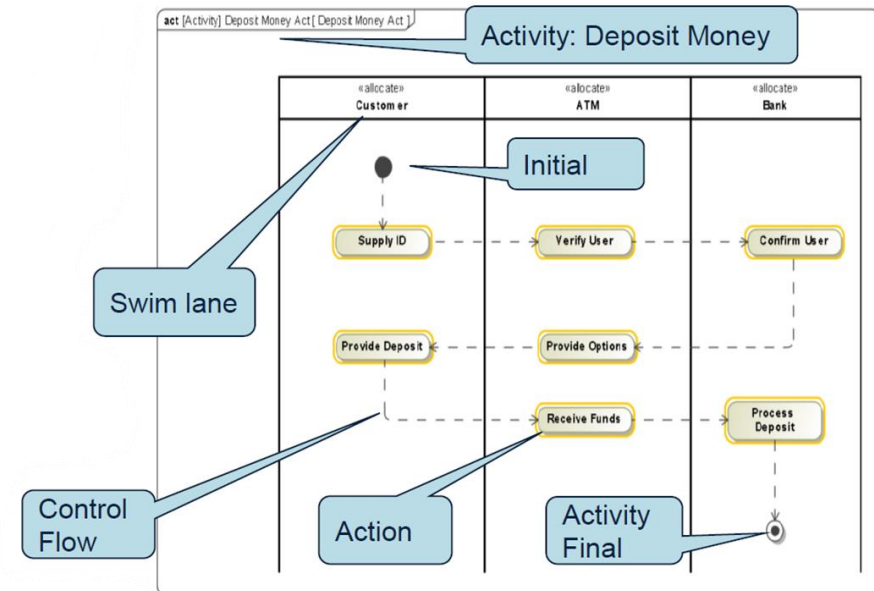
act [Activity] Depost Money Act [ Deposit Money Act ]

Activity: Deposit Money

«allocate»
Customer

«allocate»
ATM

«allocate»
Bank

Initial

Supply ID

Verify User

Confirm User

Swim lane

Provide Deposit

Provide Options

Receive Funds

Process Deposit

Control Flow

Action

Activity Final